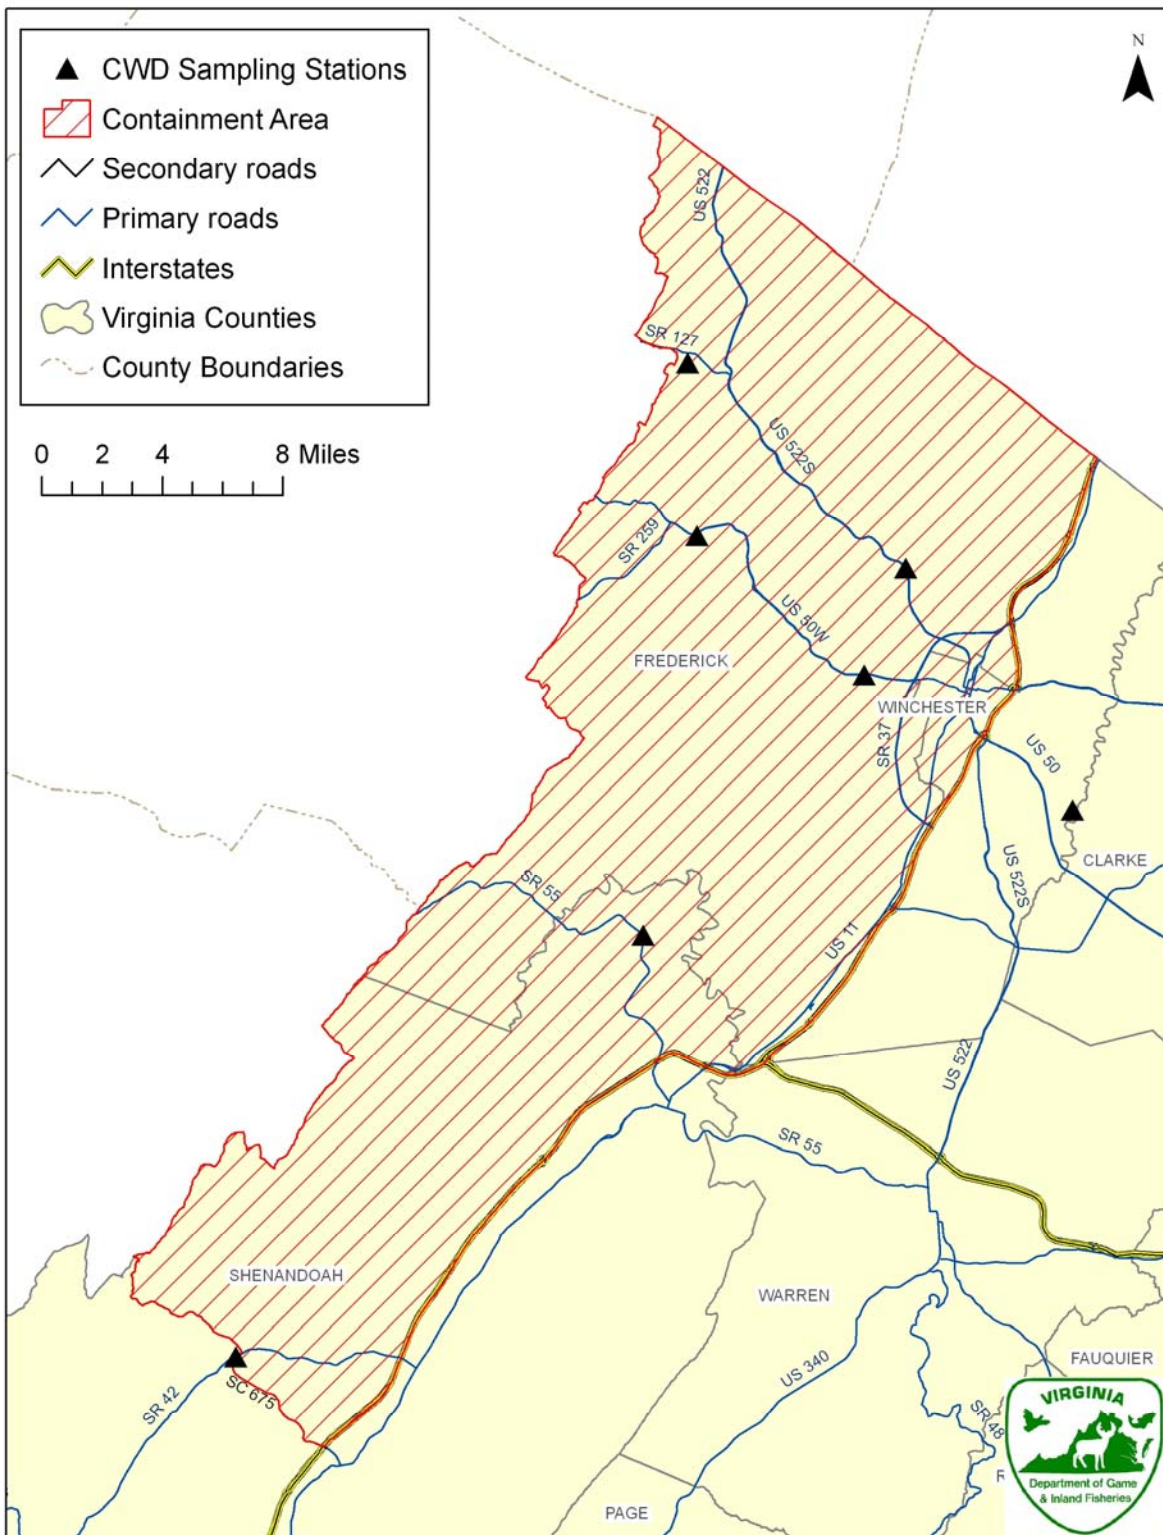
CWD Sampling Stations
Containment Area
Secondary roads
Primary roads
Interstates
Virginia Counties
County Boundaries

0 2 4 8 Miles

N

US 522
SR 127
US 522S
SR 259
US 50W
FREDERICK
WINCHESTER
SR 37
US 50
CLARKE
US 522S
SR 55
US 11
US 522
SR 55
SHENANDOAH
WARREN
FAUQUIER
US 340
SR 42
SC 675
SR 48
R
PAGE

VIRGINIA
Department of Game & Inland Fisheries